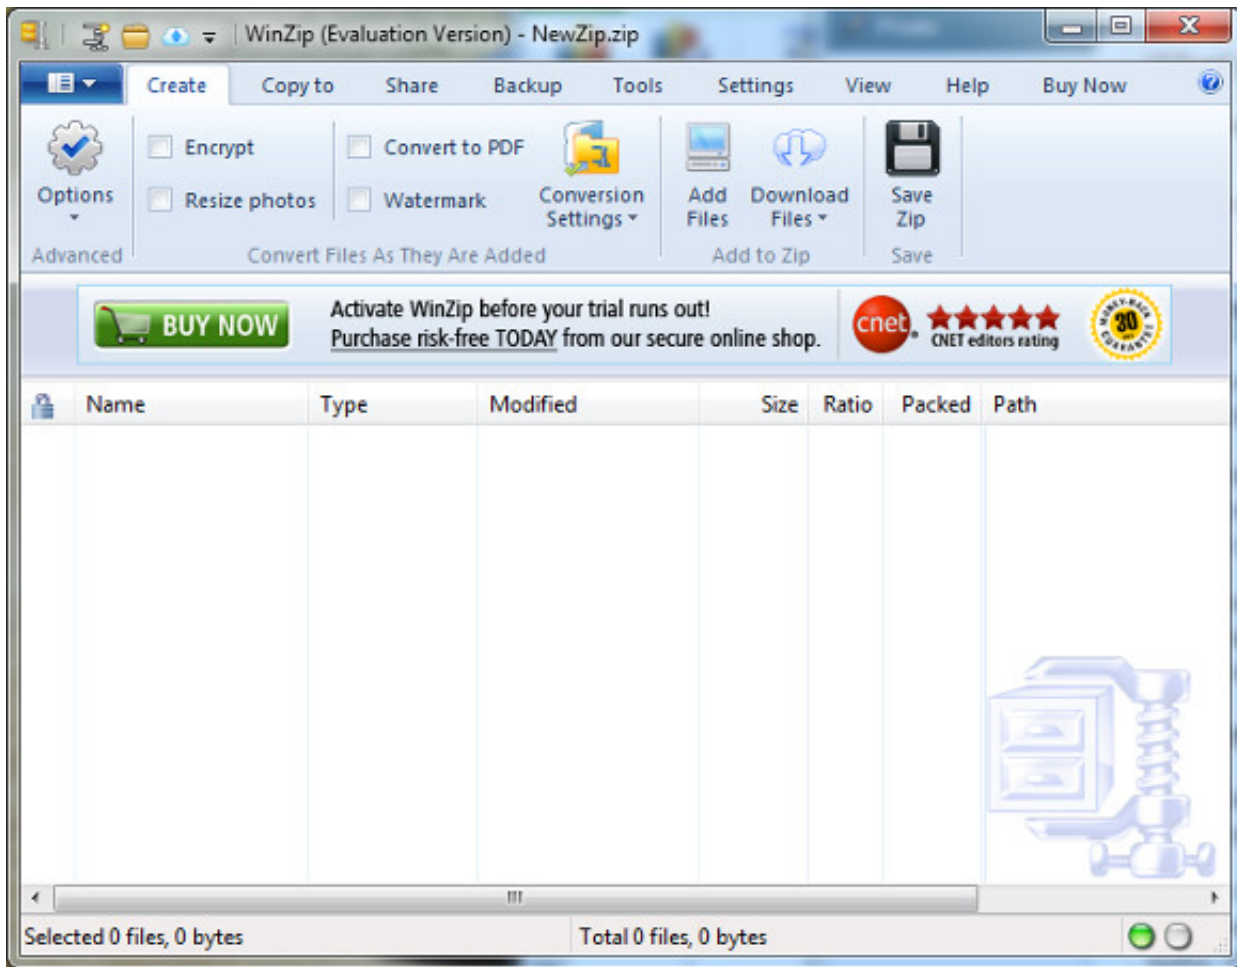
WinZip (Evaluation Version) - NewZip.zip

Create Copy to Share Backup Tools Settings View Help Buy Now

Options
Advanced

Encrypt
Resize photos
Convert to PDF
Watermark
Conversion Settings
Convert Files As They Are Added

Add Files
Download Files
Add to Zip

Save Zip
Save

BUY NOW

Activate WinZip before your trial runs out!
Purchase risk-free TODAY from our secure online shop.

cnet CNET editors rating

30 MONEY-BACK GUARANTEE

| Name | Type | Modified | Size | Ratio | Packed | Path |
|---|---|---|---|---|---|---|

Selected 0 files, 0 bytes
Total 0 files, 0 bytes